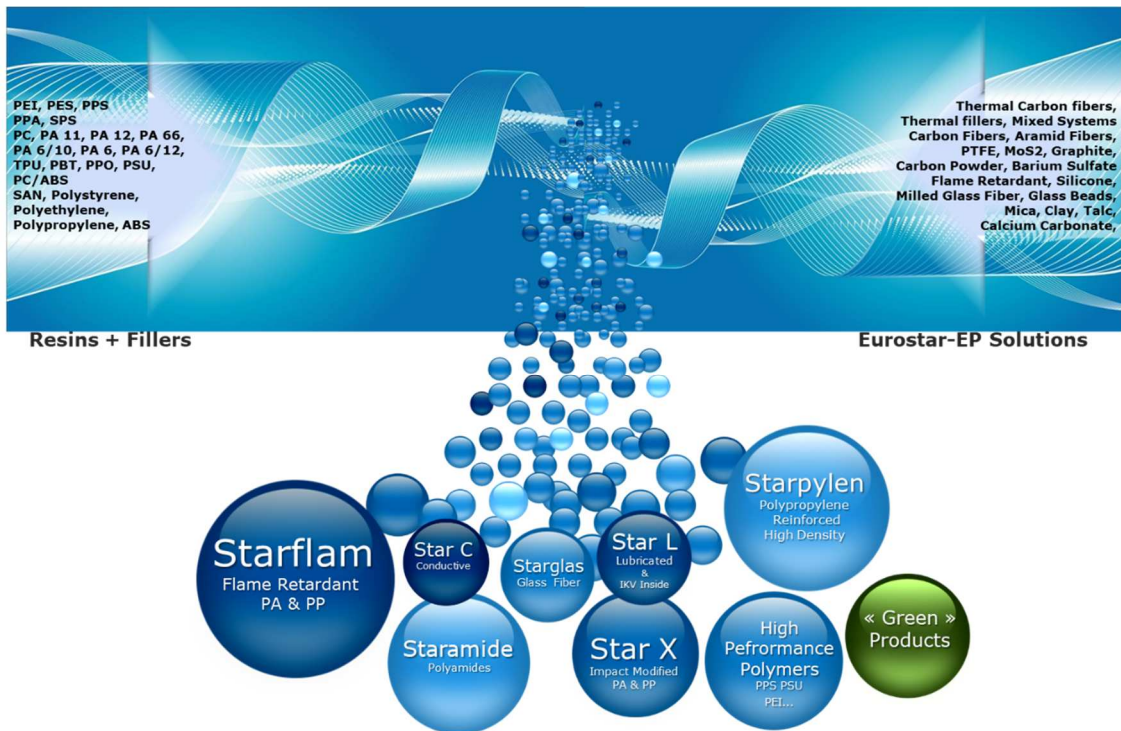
PEI, PES, PPS
PPA, SPS
PC, PA 11, PA 12, PA 66,
PA 6/10, PA 6, PA 6/12,
TPU, PBT, PPO, PSU,
PC/ABS
SAN, Polystyrene,
Polyethylene,
Polypropylene, ABS

Thermal Carbon fibers,
Thermal fillers, Mixed Systems
Carbon Fibers, Aramid Fibers,
PTFE, MoS2, Graphite,
Carbon Powder, Barium Sulfate
Flame Retardant, Silicone,
Milled Glass Fiber, Glass Beads,
Mica, Clay, Talc,
Calcium Carbonate,

Resins + Fillers

Eurostar-EP Solutions

Starpylen
Polypropylene
Reinforced
High Density

Starflam
Flame Retardant
PA & PP

Star C
Conductive

Starglas
Glass Fiber

Star L
Lubricated
&
IKV Inside

Staramide
Polyamides

Star X
Impact Modified
PA & PP

High
Pefrormance
Polymers
PPS PSU
PEI...

« Green »
Products